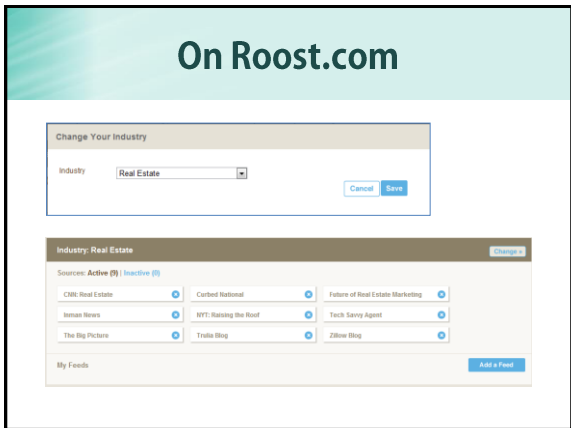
On Roost.com

Change Your Industry

Industry Real Estate

Cancel Save

Industry: Real Estate

Change »

Sources: Active (9) | Inactive (0)

CNN: Real Estate
Curbed National
Future of Real Estate Marketing
Inman News
NYT: Raising the Roof
Tech Savvy Agent
The Big Picture
Trulia Blog
Zillow Blog

My Feeds

Add a Feed